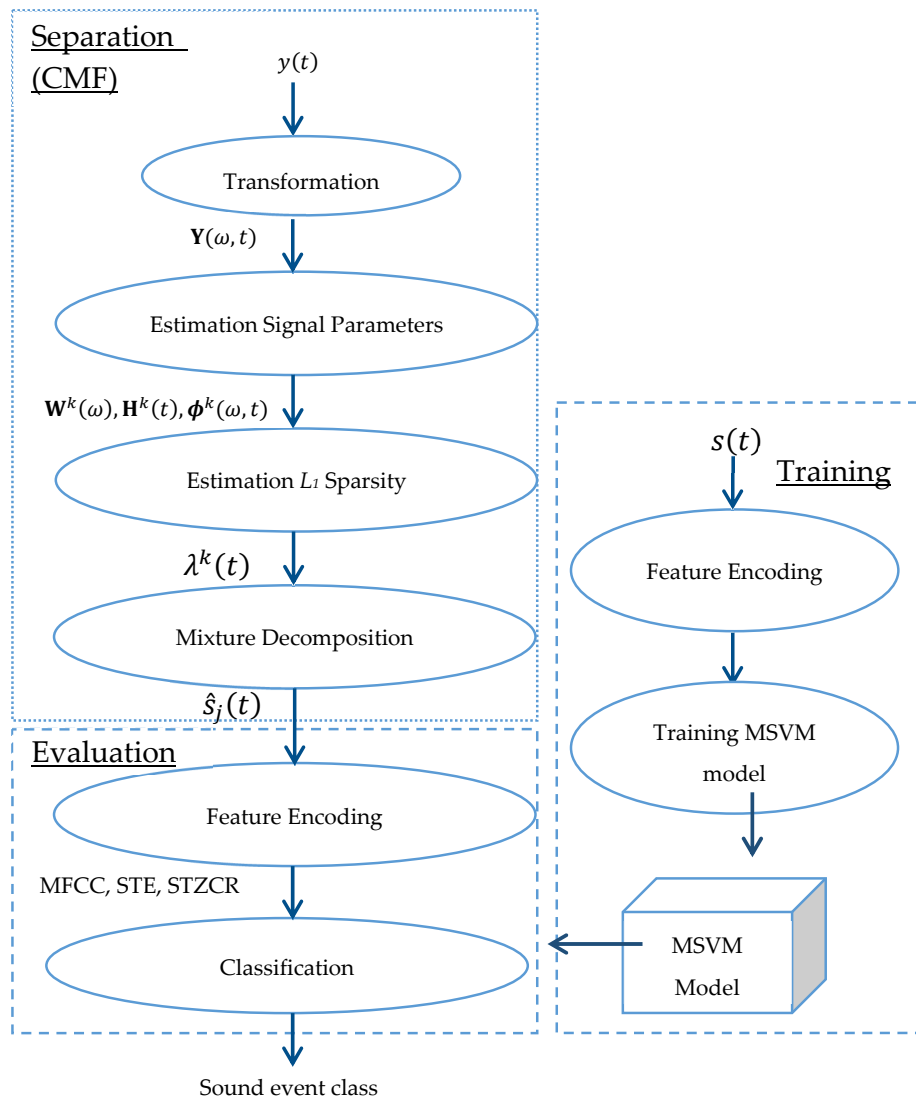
Separation (CMF)

$y(t)$

Transformation

$\mathbf{Y}(\omega, t)$

Estimation Signal Parameters

$\mathbf{W}^k(\omega), \mathbf{H}^k(t), \boldsymbol{\phi}^k(\omega, t)$

Estimation $L_1$ Sparsity

$\lambda^k(t)$

Mixture Decomposition

$\hat{s}_j(t)$

Evaluation

Feature Encoding

MFCC, STE, STZCR

Classification

Sound event class

$s(t)$

Training

Feature Encoding

Training MSVM model

MSVM Model